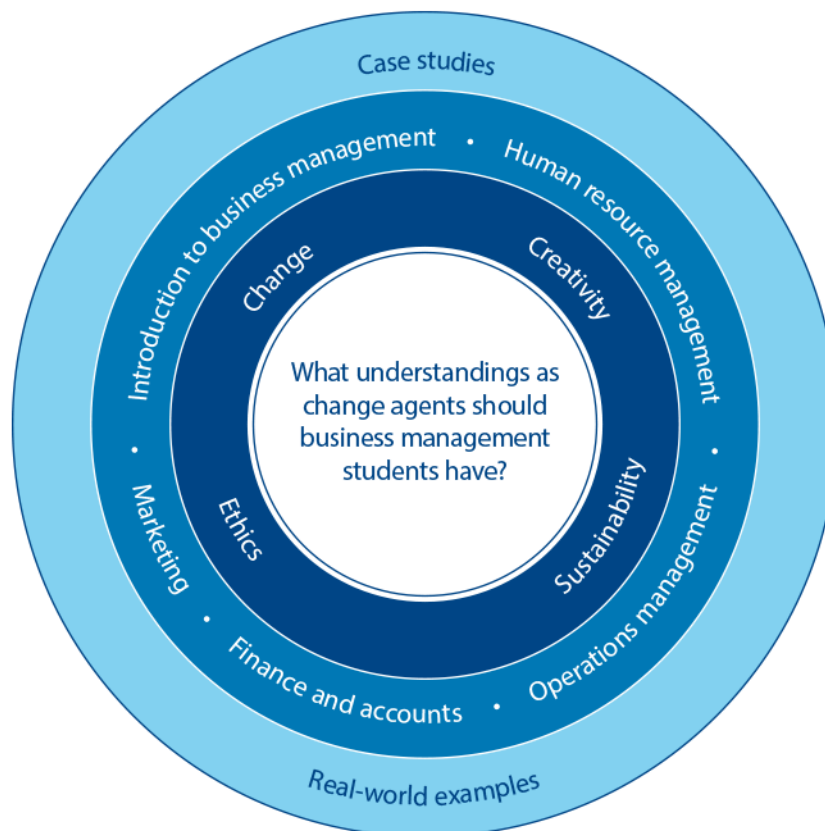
Case studies

Introduction to business management • Human resource management • Operations management • Finance and accounts • Marketing •

Change

Creativity

Sustainability

Ethics

What understandings as change agents should business management students have?

Real-world examples